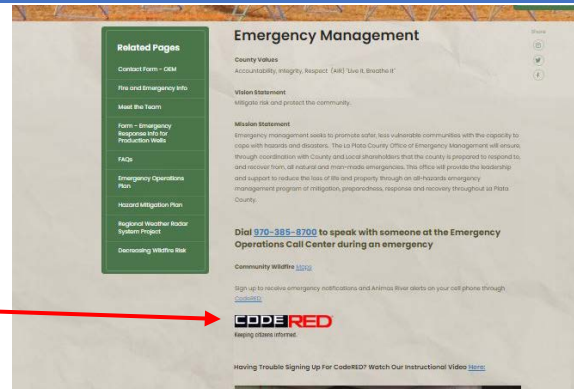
Related Pages

Contact Form - OEM

Fire and Emergency Info

Meet the Team

Form - Emergency Response Info for Production Wells

FAQs

Emergency Operations Plan

Hazard Mitigation Plan

Regional Weather Radar System Project

Decreasing Wildfire Risk

Emergency Management

Share

County Values
Accountability, Integrity, Respect "AIR" Live it, Breathe it"

Vision Statement
Mitigate risk and protect the community.

Mission Statement
Emergency management seeks to promote safer, less vulnerable communities with the capacity to cope with hazards and disasters. The La Plata County Office of Emergency Management will ensure, through coordination with County and local shareholders that the county is prepared to respond to, and recover from, all natural and man-made emergencies. This office will provide the leadership and support to reduce the loss of life and property through an all-hazards emergency management program of mitigation, preparedness, response and recovery throughout La Plata County.

Dial 970-385-8700 to speak with someone at the Emergency Operations Call Center during an emergency

Community Wildfire Maps

Sign up to receive emergency notifications and Animas River alerts on your cell phone through CodeRED.

CODE RED
Keeping citizens informed

Having Trouble Signing Up For CodeRED? Watch Our Instructional Video Here: